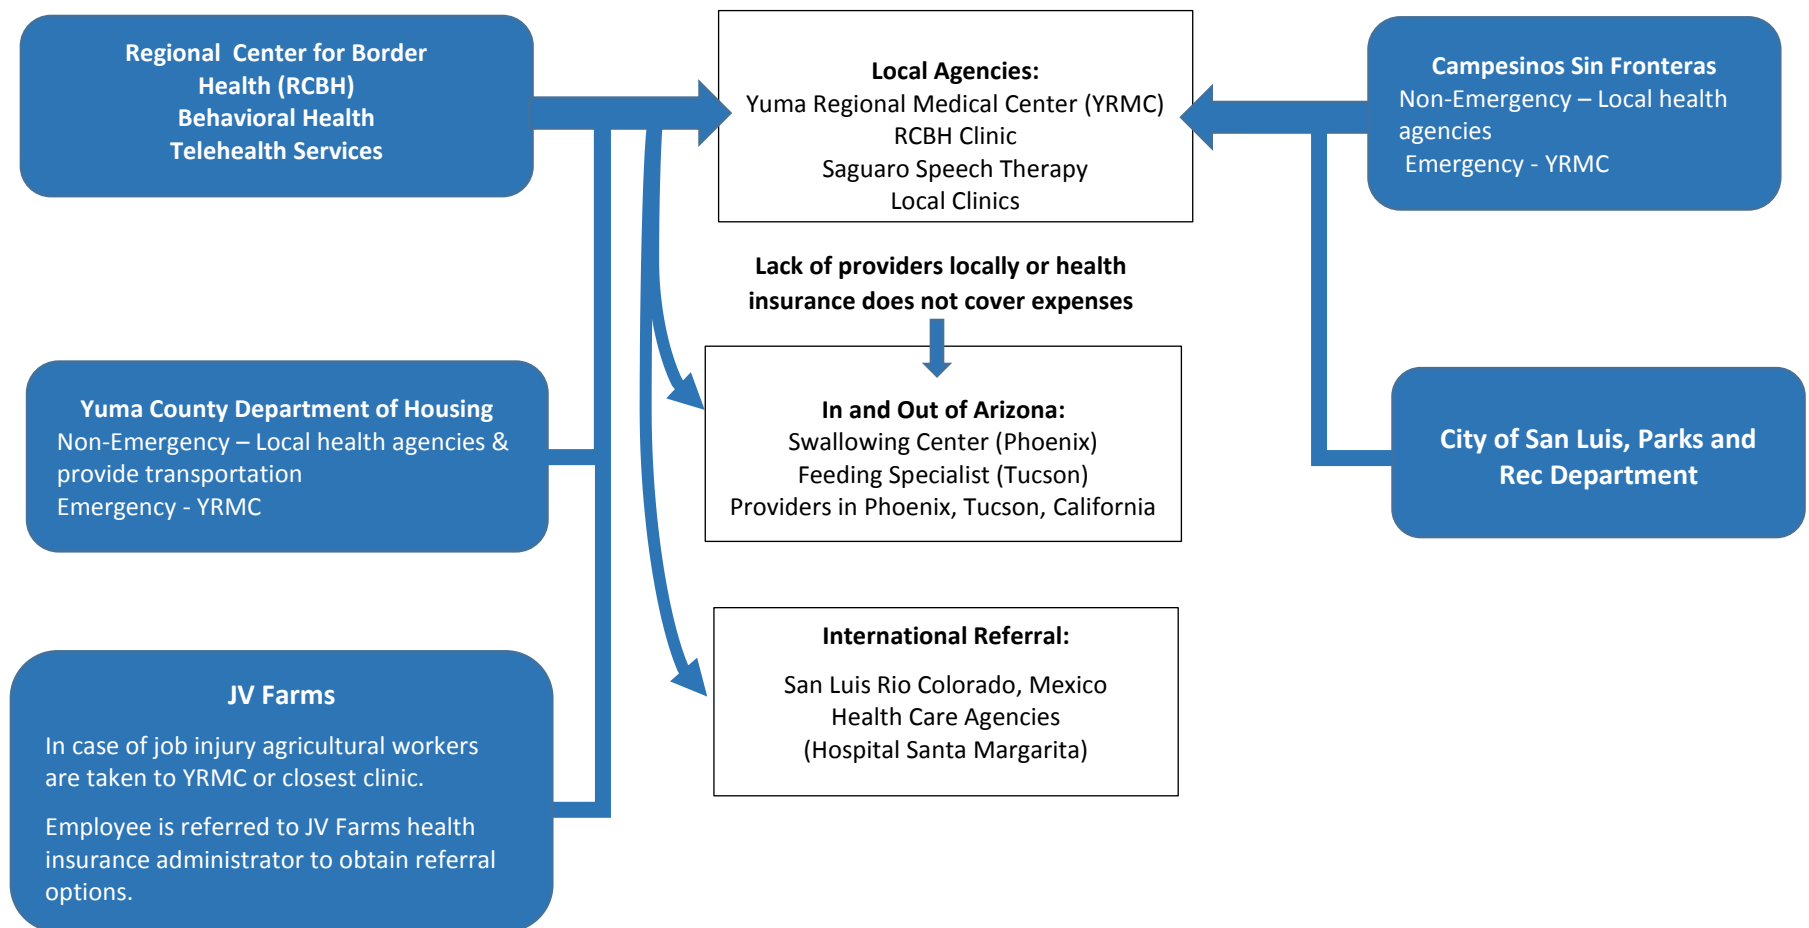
Regional Center for Border Health (RCBH)
Behavioral Health
Telehealth Services

Local Agencies:
Yuma Regional Medical Center (YRMC)
RCBH Clinic
Saguaro Speech Therapy
Local Clinics

Campesinos Sin Fronteras
Non-Emergency – Local health agencies
Emergency - YRMC

Lack of providers locally or health insurance does not cover expenses

Yuma County Department of Housing
Non-Emergency – Local health agencies & provide transportation
Emergency - YRMC

In and Out of Arizona:
Swallowing Center (Phoenix)
Feeding Specialist (Tucson)
Providers in Phoenix, Tucson, California

City of San Luis, Parks and Rec Department

JV Farms

In case of job injury agricultural workers are taken to YRMC or closest clinic.

Employee is referred to JV Farms health insurance administrator to obtain referral options.

International Referral:

San Luis Rio Colorado, Mexico
Health Care Agencies
(Hospital Santa Margarita)